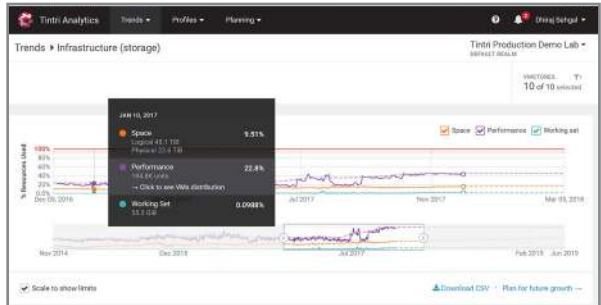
Tintri Analytics Trends ▾ Profiles ▾ Planning ▾ Dhiraj Sehgal ▾

Trends ▸ Infrastructure (storage)

Tintri Production Demo Lab ▾
DEFAULT REALM

VMSTORES
10 of 10 selected

JAN 10, 2017

Space 9.51%
Logical 45.1 TiB
Physical 20.4 TiB

Performance 22.8%
144.8K units
→ Click to see VMs distribution

Working Set 0.0988%
33.3 GiB

Space Performance Working set

% Resources Used

100%
80%
60%
40%
20%
0%

Dec 09, 2016
Jul 2017
Nov 2017
Mar 05, 2018

Nov 2014
Dec 2015
Jul 2017
Feb 2019
Jun 2019

Scale to show limits

Download CSV · Plan for future growth →